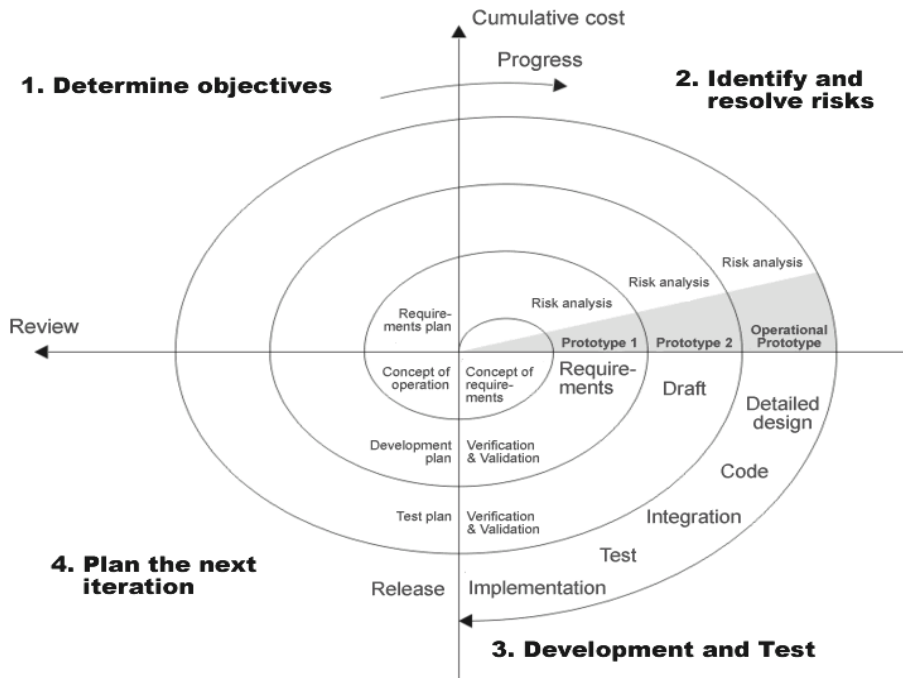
Cumulative cost

Progress

1. Determine objectives

2. Identify and resolve risks

Risk analysis

Risk analysis

Risk analysis

Review

Requirements plan

Prototype 1

Prototype 2

Operational Prototype

Concept of operation

Concept of requirements

Requirements

Draft

Detailed design

Development plan

Verification & Validation

Code

Test plan

Verification & Validation

Integration

Test

4. Plan the next iteration

Release

Implementation

3. Development and Test